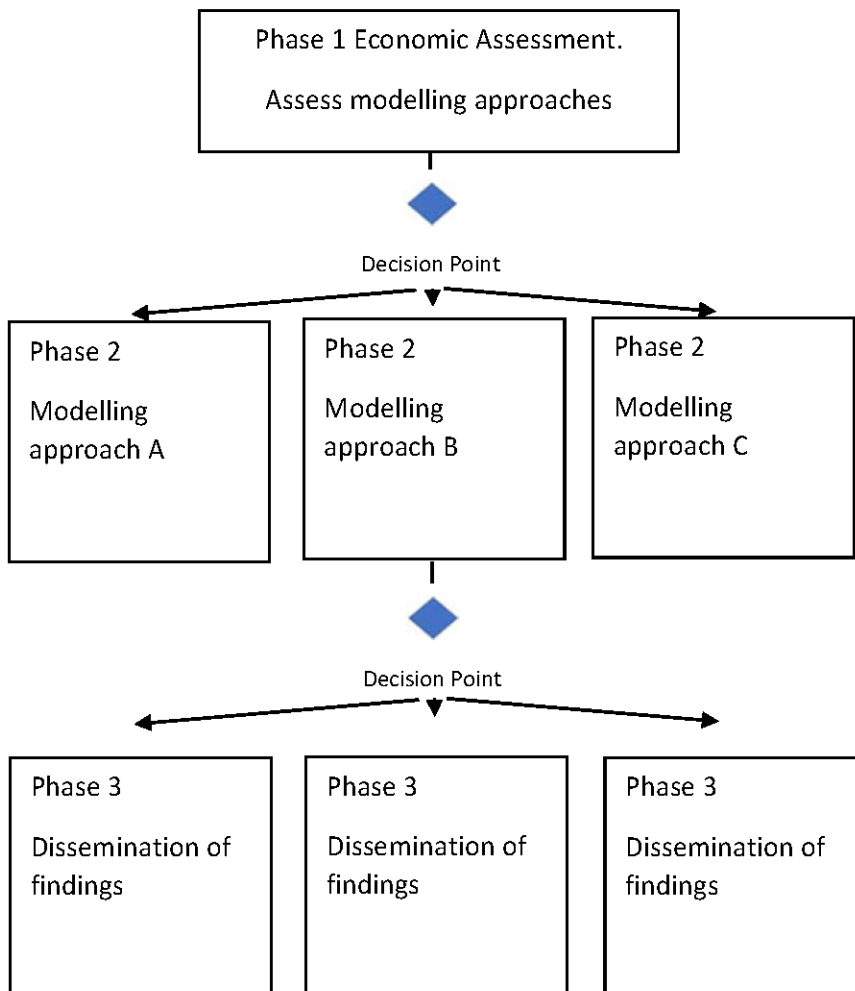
Phase 1 Economic Assessment.

Assess modelling approaches

Decision Point

Phase 2

Modelling approach A

Phase 2

Modelling approach B

Phase 2

Modelling approach C

Decision Point

Phase 3

Dissemination of findings

Phase 3

Dissemination of findings

Phase 3

Dissemination of findings